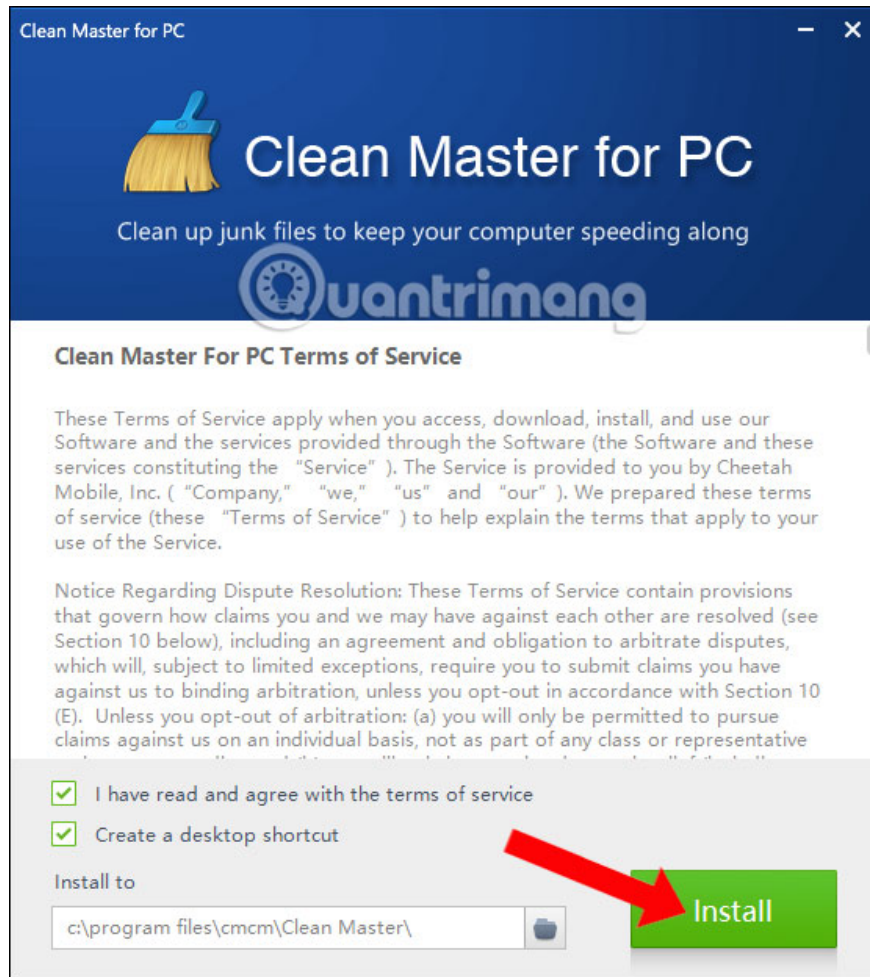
Clean Master for PC

Clean Master for PC

Clean up junk files to keep your computer speeding along

Quantrimang

Clean Master For PC Terms of Service

These Terms of Service apply when you access, download, install, and use our Software and the services provided through the Software (the Software and these services constituting the "Service"). The Service is provided to you by Cheetah Mobile, Inc. ("Company," "we," "us" and "our"). We prepared these terms of service (these "Terms of Service") to help explain the terms that apply to your use of the Service.

Notice Regarding Dispute Resolution: These Terms of Service contain provisions that govern how claims you and we may have against each other are resolved (see Section 10 below), including an agreement and obligation to arbitrate disputes, which will, subject to limited exceptions, require you to submit claims you have against us to binding arbitration, unless you opt-out in accordance with Section 10 (E). Unless you opt-out of arbitration: (a) you will only be permitted to pursue claims against us on an individual basis, not as part of any class or representative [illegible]

I have read and agree with the terms of service

Create a desktop shortcut

Install to

c:\program files\cmcm\Clean Master\

Install